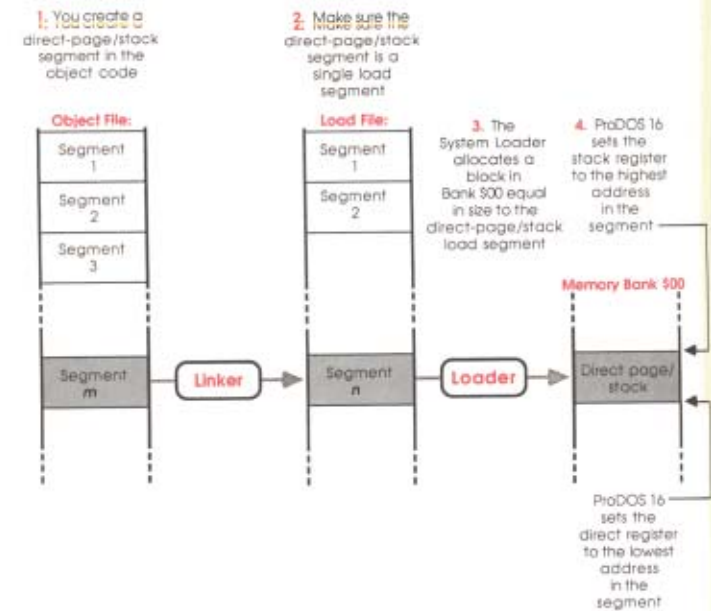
1. You create a direct-page/stack segment in the object code

2. Make sure the direct-page/stack segment is a single load segment

Object File:

Segment 1

Segment 2

Segment 3

Segment $m$

Linker

Load File:

Segment 1

Segment 2

Segment $n$

3. The System Loader allocates a block in Bank $00 equal in size to the direct-page/stack load segment

Loader

4. ProDOS 16 sets the stack register to the highest address in the segment

Memory Bank $00

Direct page/ stack

ProDOS 16 sets the direct register to the lowest address in the segment